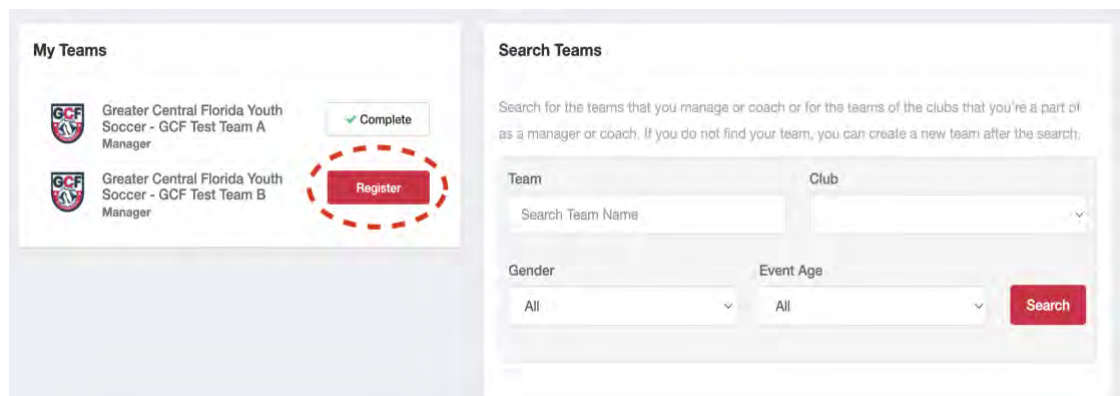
My Teams

GCF Greater Central Florida Youth Soccer - GCF Test Team A
Manager

✓ Complete

GCF Greater Central Florida Youth Soccer - GCF Test Team B
Manager

Register

Search Teams

Search for the teams that you manage or coach or for the teams of the clubs that you're a part of as a manager or coach. If you do not find your team, you can create a new team after the search.

Team

Search Team Name

Club

Gender

All

Event Age

All

Search